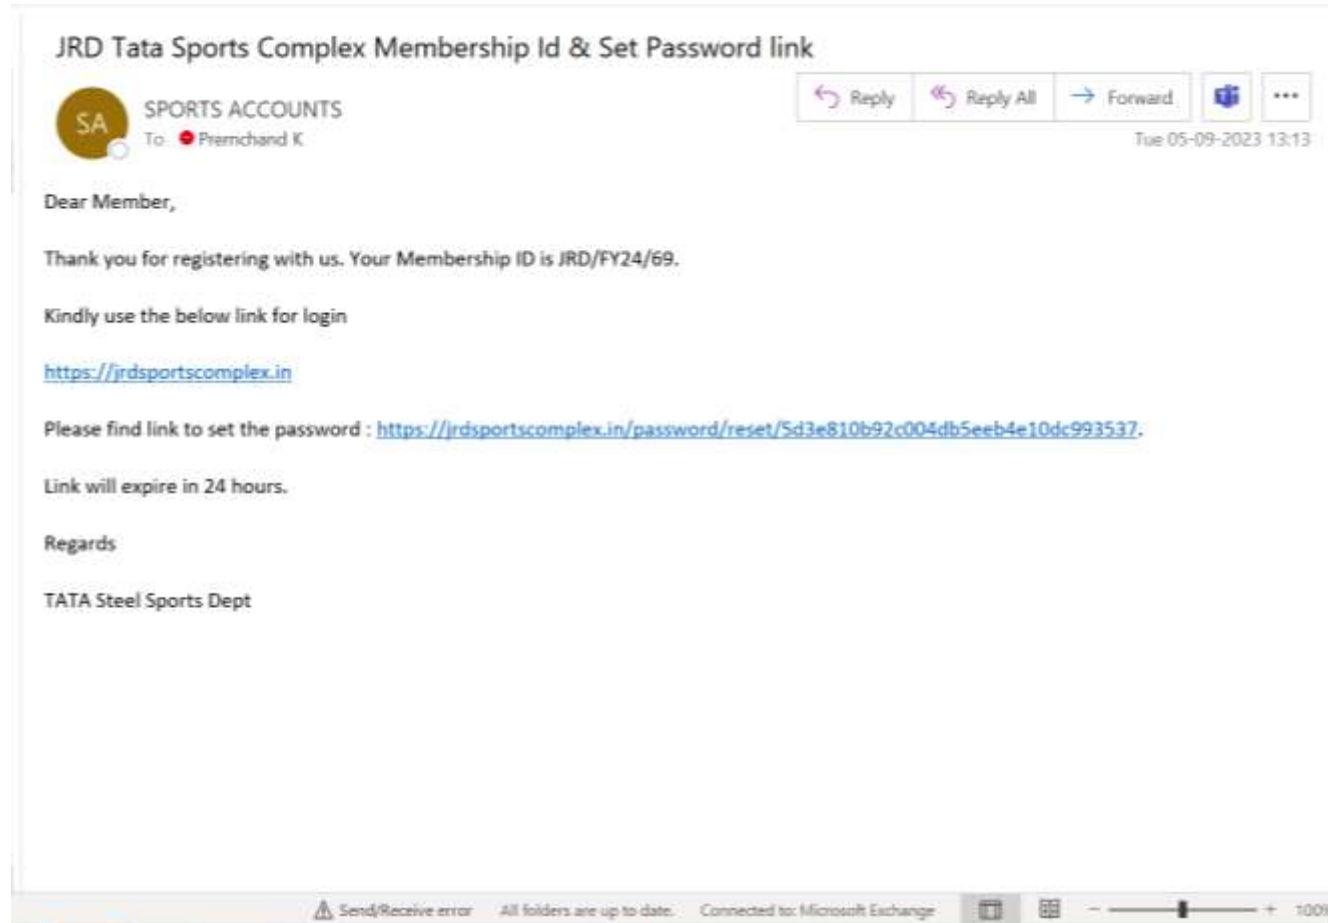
JRD Tata Sports Complex Membership Id & Set Password link

SA
SPORTS ACCOUNTS
To Premchand K

Reply
Reply All
Forward
...

Tue 05-09-2023 13:13

Dear Member,

Thank you for registering with us. Your Membership ID is JRD/FY24/69.

Kindly use the below link for login

https://jrdsportscomplex.in

Please find link to set the password : https://jrdsportscomplex.in/password/reset/5d3e810b92c004db5eeb4e10dc993537.

Link will expire in 24 hours.

Regards

TATA Steel Sports Dept

Send/Receive error All folders are up to date. Connected to: Microsoft Exchange 100%